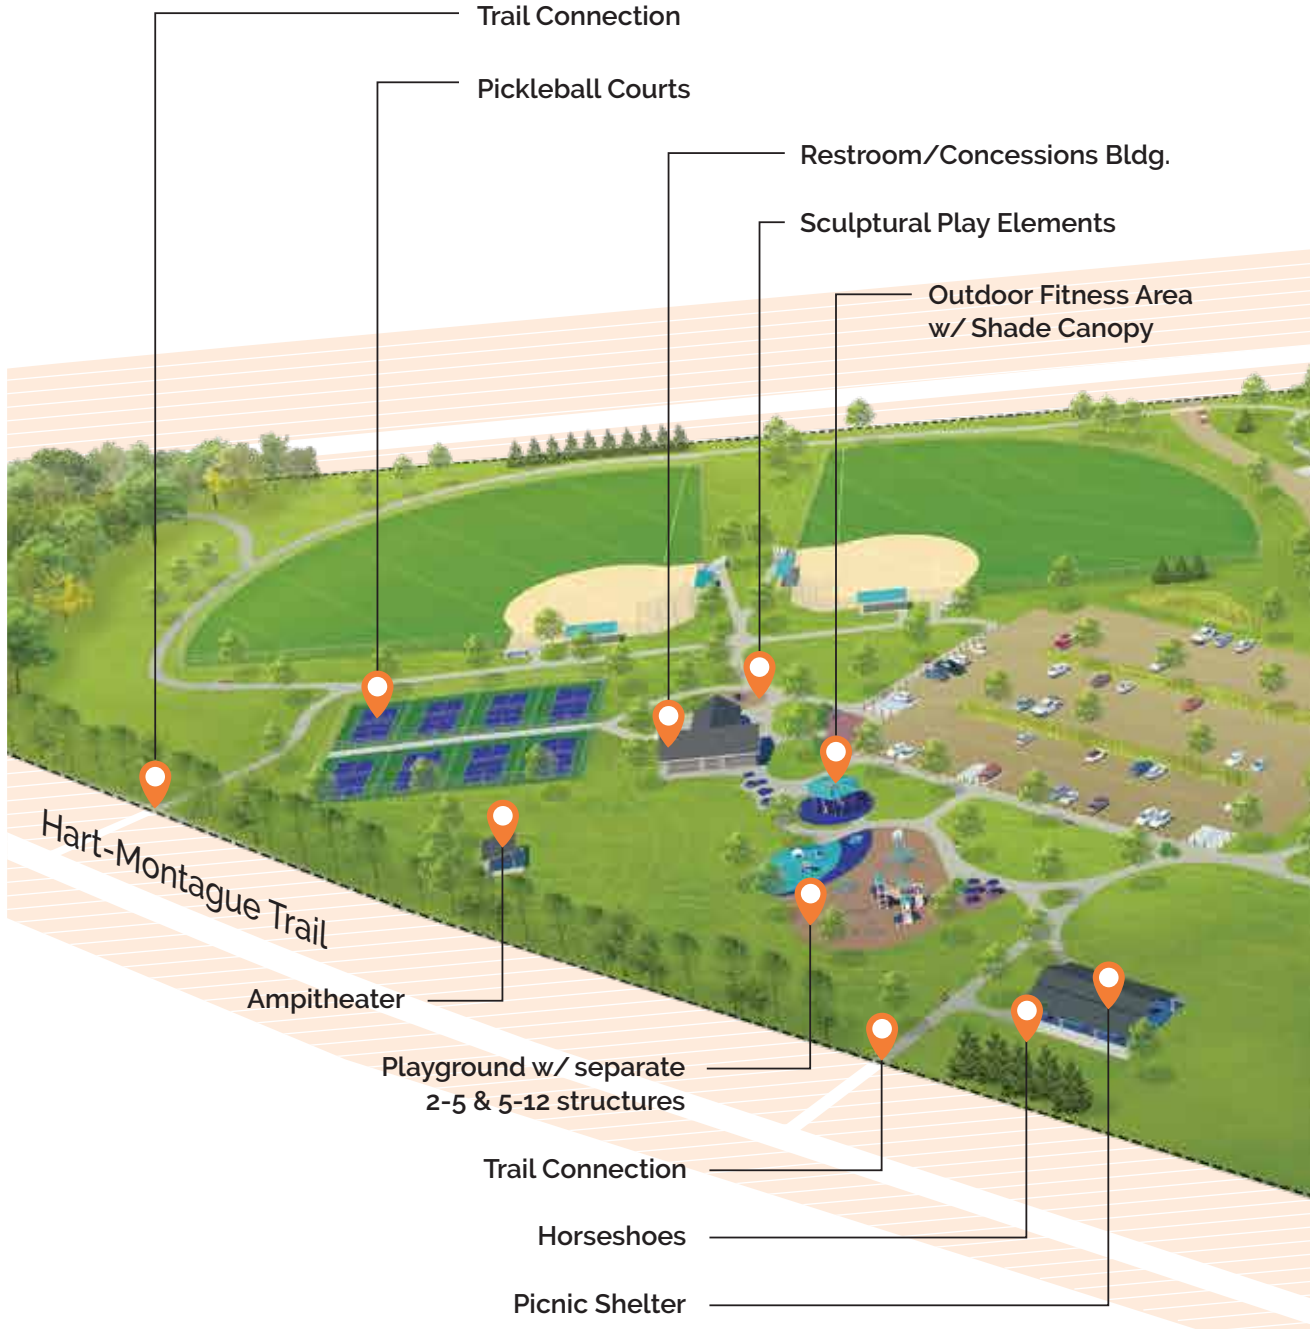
Trail Connection

Pickleball Courts

Restroom/Concessions Bldg.

Sculptural Play Elements

Outdoor Fitness Area w/ Shade Canopy

Hart-Montague Trail

Ampitheater

Playground w/ separate 2-5 & 5-12 structures

Trail Connection

Horseshoes

Picnic Shelter